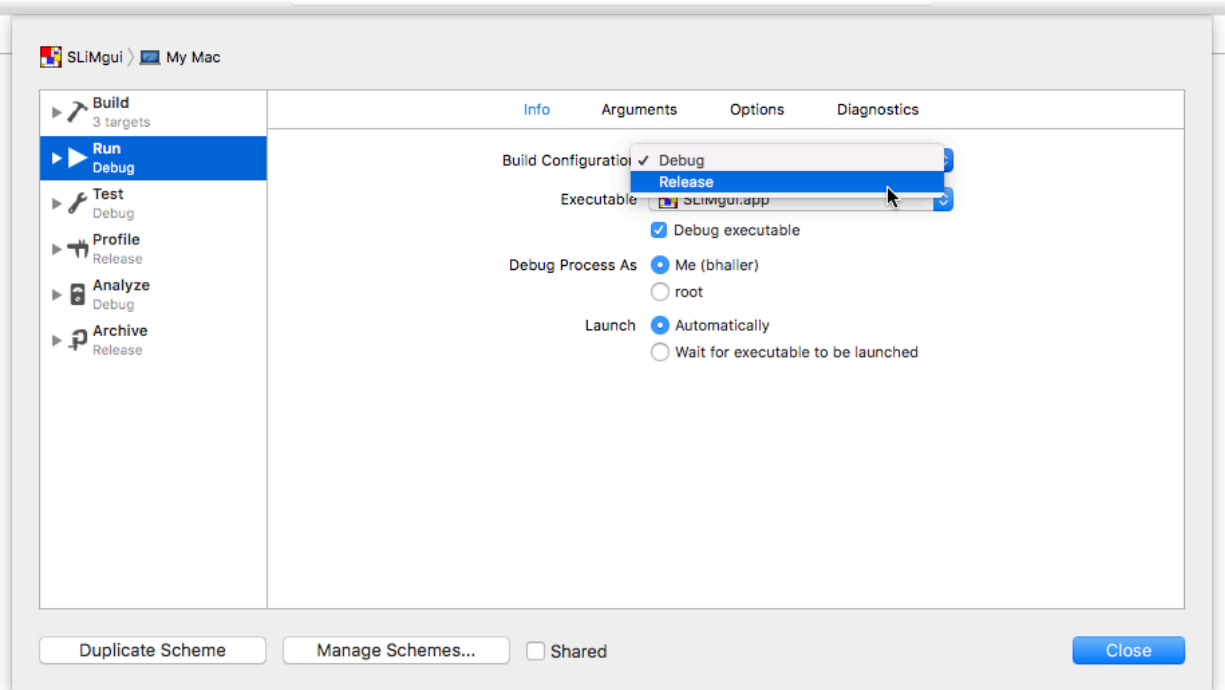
SLiMgui 〉 My Mac

Build
3 targets
Run
Debug
Test
Debug
Profile
Release
Analyze
Debug
Archive
Release

Info Arguments Options Diagnostics

Build Configuration ✓ Debug
Release
Executable SLiMgui.app
Debug executable
Debug Process As Me (bhaller)
root
Launch Automatically
Wait for executable to be launched

Duplicate Scheme Manage Schemes... Shared Close